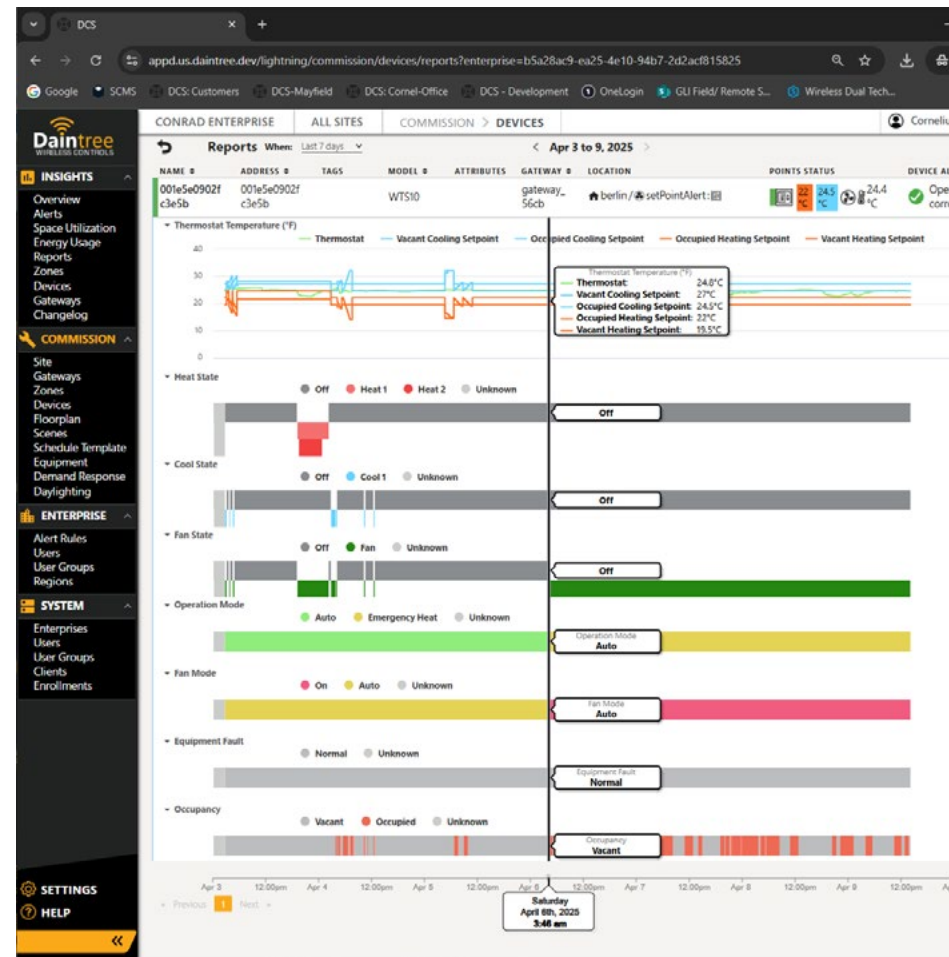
DCS
appd.us.daintree.dev/lightning/commission/devices/reports?enterprise=b5a28ac9-ea25-4e10-94b7-2d2acf815825
Google SCMS DCS: Customers DCS-Mayfield DCS: Cornel-Office DCS - Development OneLogin GLI Field/ Remote S... Wireless Dual Tech...

Daintree WIRELESS CONTROLS
INSIGHTS
Overview
Alerts
Space Utilization
Energy Usage
Reports
Zones
Devices
Gateways
Changelog
COMMISSION
Site
Gateways
Zones
Devices
Floorplan
Scenes
Schedule Template
Equipment
Demand Response
Daylighting
ENTERPRISE
Alert Rules
Users
User Groups
Regions
SYSTEM
Enterprises
Users
User Groups
Clients
Enrollments
SETTINGS
HELP

CONRAD ENTERPRISE ALL SITES COMMISSION > DEVICES Corneliu

Reports When: Last 7 days
< Apr 3 to 9, 2025 >

| NAME | ADDRESS | TAGS | MODEL | ATTRIBUTES | GATEWAY | LOCATION | POINTS STATUS | DEVICE AL |
|---|---|---|---|---|---|---|---|---|
| 001e5e0902f c3e5b | 001e5e0902f c3e5b | | WTS10 | | gateway_ 56cb | berlin / setPointAlert | 22 °C 24.5 °C 24.4 °C | Ope corr |

Thermostat Temperature (°F)
Thermostat Vacant Cooling Setpoint Occupied Cooling Setpoint Occupied Heating Setpoint Vacant Heating Setpoint
40 30 20 10 0
Thermostat Temperature (°F)
Thermostat: 24.8°C
Vacant Cooling Setpoint: 27°C
Occupied Cooling Setpoint: 24.5°C
Occupied Heating Setpoint: 22°C
Vacant Heating Setpoint: 19.5°C

Heat State
Off Heat 1 Heat 2 Unknown
Off

Cool State
Off Cool 1 Unknown
Off

Fan State
Off Fan Unknown
Off

Operation Mode
Auto Emergency Heat Unknown
Operation Mode
Auto

Fan Mode
On Auto Unknown
Fan Mode
Auto

Equipment Fault
Normal Unknown
Equipment Fault
Normal

Occupancy
Vacant Occupied Unknown
Occupancy
Vacant

Apr 3 12:00pm Apr 4 12:00pm Apr 5 12:00pm Apr 6 12:00pm Apr 7 12:00pm Apr 8 12:00pm Apr 9 12:00pm
Previous 1 Next
Saturday
April 6th, 2025
3:46 am